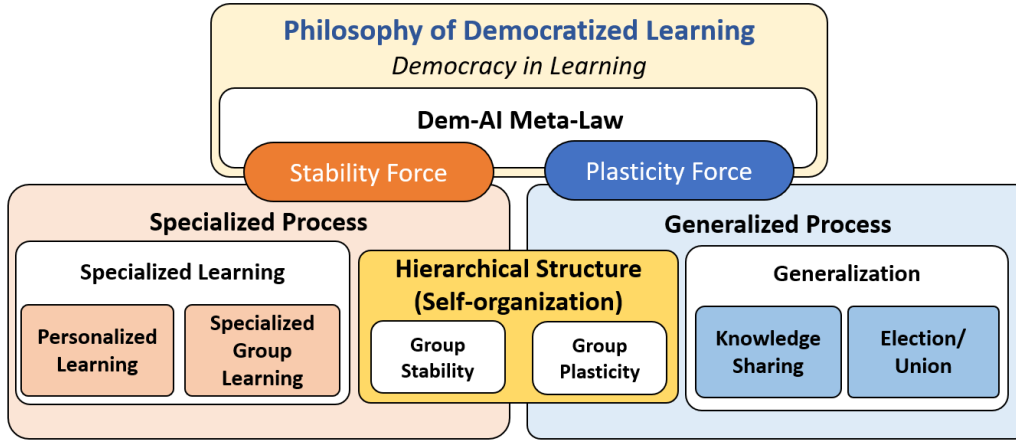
Philosophy of Democratized Learning
Democracy in Learning

Dem-AI Meta-Law

Stability Force

Plasticity Force

Specialized Process

Specialized Learning

Personalized Learning

Specialized Group Learning

Hierarchical Structure (Self-organization)

Group Stability

Group Plasticity

Generalized Process

Generalization

Knowledge Sharing

Election/ Union